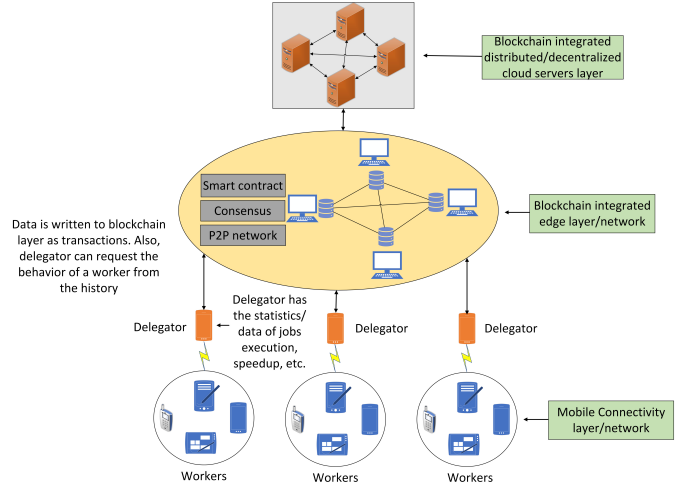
Blockchain integrated distributed/decentralized cloud servers layer

Smart contract

Consensus

P2P network

Blockchain integrated edge layer/network

Data is written to blockchain layer as transactions. Also, delegator can request the behavior of a worker from the history

Delegator has the statistics/ data of jobs execution, speedup, etc.

Delegator

Delegator

Delegator

Mobile Connectivity layer/network

Workers

Workers

Workers